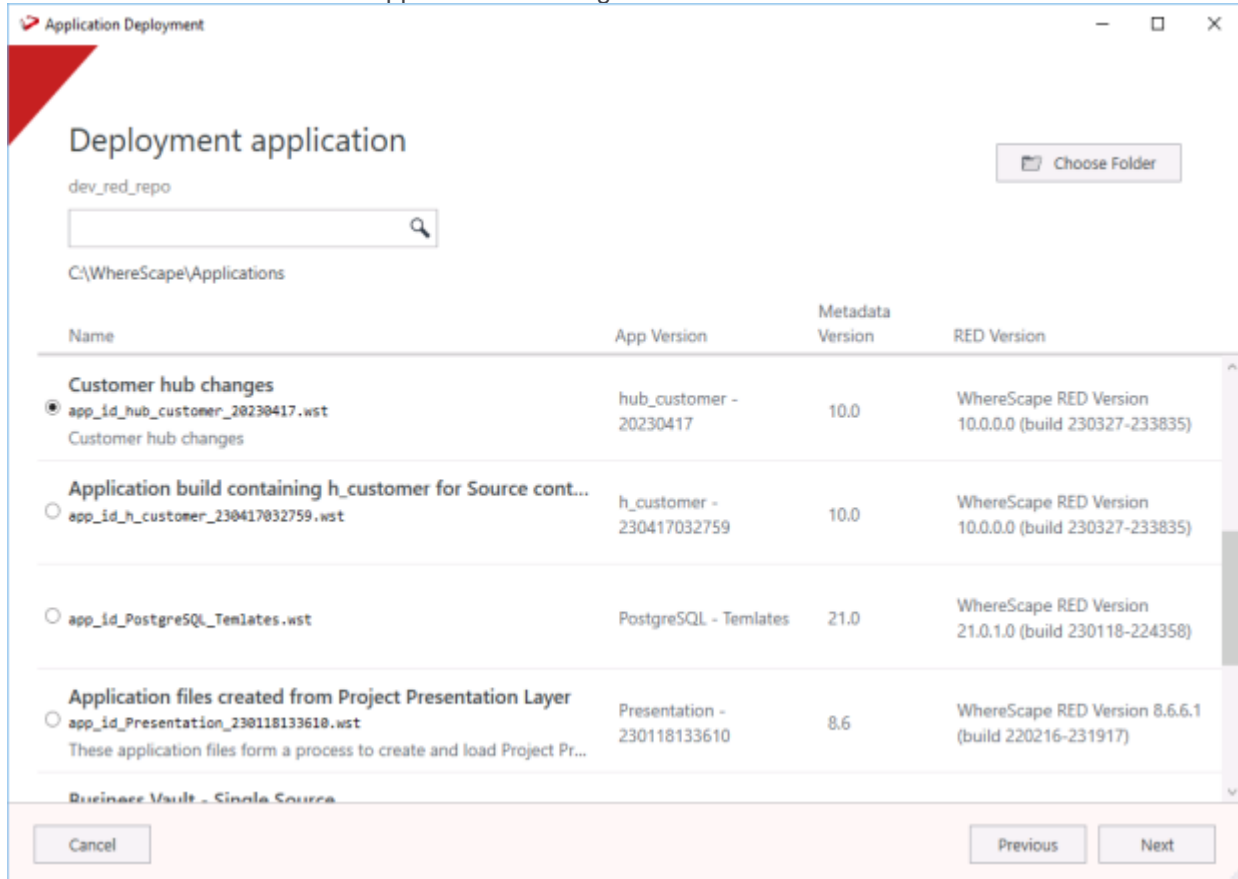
Application Deployment

Deployment application

dev_red_repo

Choose Folder

C:\WhereScape\Applications

| Name | App Version | Metadata Version | RED Version |
|---|---|---|---|
| Customer hub changes app_id_hub_customer_20230417.wst Customer hub changes | hub_customer - 20230417 | 10.0 | WhereScape RED Version 10.0.0.0 (build 230327-233835) |
| Application build containing h_customer for Source cont... app_id_h_customer_230417032759.wst | h_customer - 230417032759 | 10.0 | WhereScape RED Version 10.0.0.0 (build 230327-233835) |
| app_id_PostgreSQL_Temlates.wst | PostgreSQL - Temlates | 21.0 | WhereScape RED Version 21.0.1.0 (build 230118-224358) |
| Application files created from Project Presentation Layer app_id_Presentation_230118133610.wst These application files form a process to create and load Project Pr... | Presentation - 230118133610 | 8.6 | WhereScape RED Version 8.6.6.1 (build 220216-231917) |
| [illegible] | | | |

Cancel

Previous

Next